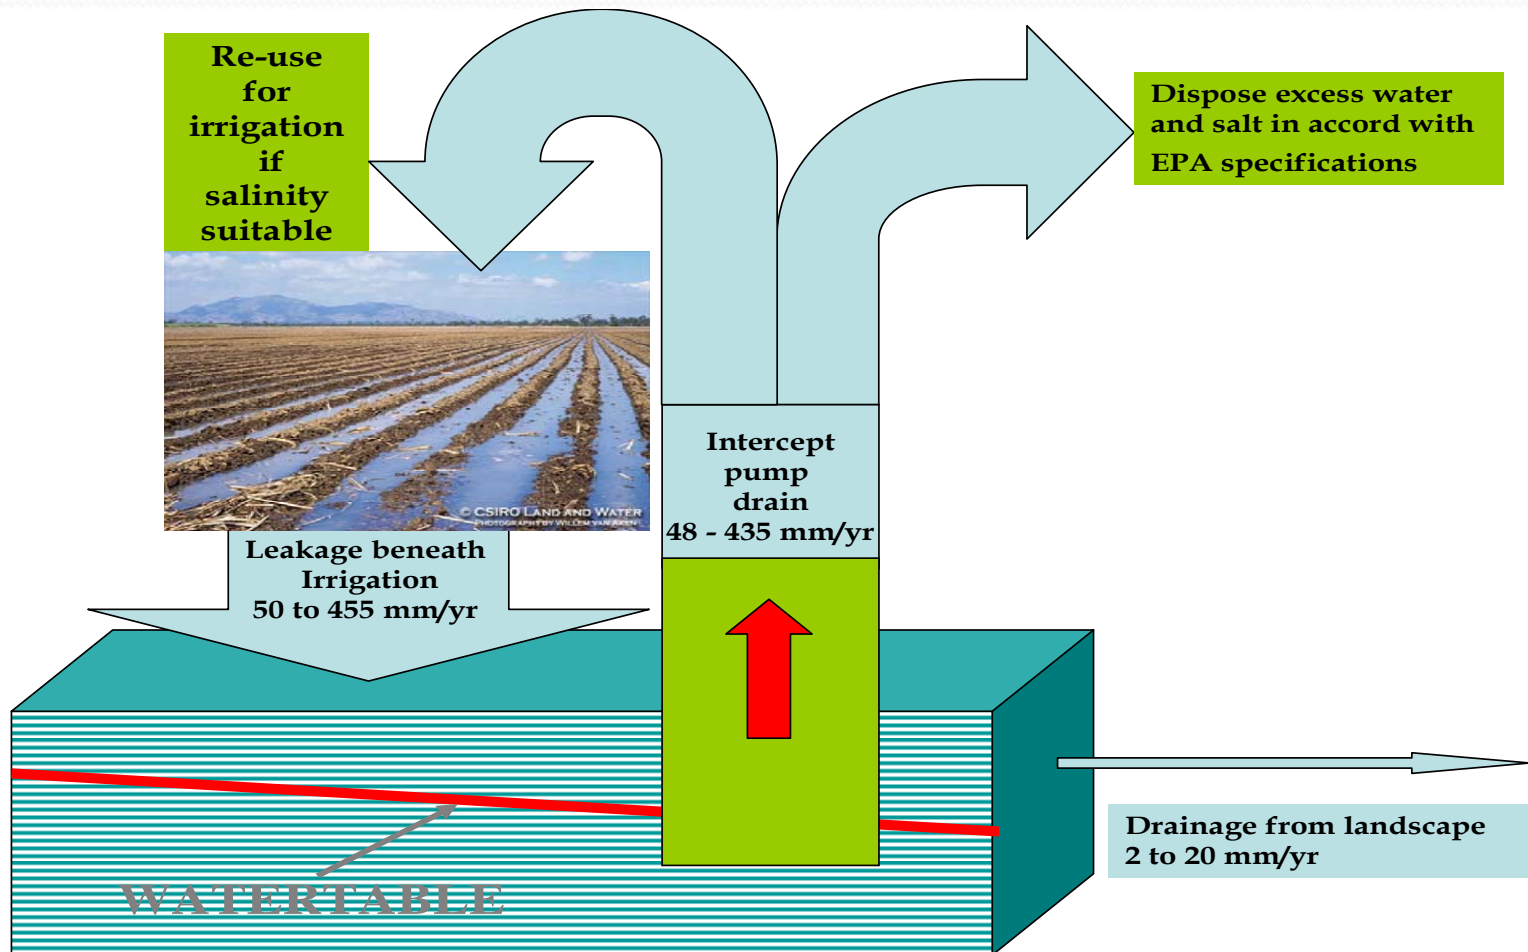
Re-use for irrigation if salinity suitable

Dispose excess water and salt in accord with EPA specifications

© CSIRO LAND AND WATER
PHOTOGRAPH BY WILLEM VAN AKEN

Intercept pump drain
48 - 435 mm/yr

Leakage beneath Irrigation
50 to 455 mm/yr

WATERTABLE

Drainage from landscape
2 to 20 mm/yr